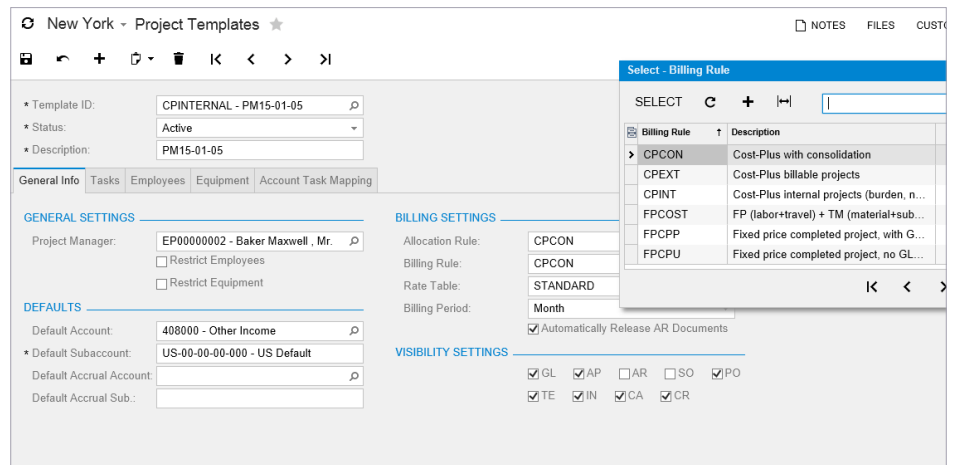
New York - Project Templates

NOTES FILES CUSTO

* Template ID: CPINTERNAL - PM15-01-05
* Status: Active
* Description: PM15-01-05

General Info | Tasks | Employees | Equipment | Account Task Mapping

GENERAL SETTINGS

Project Manager: EP00000002 - Baker Maxwell , Mr.
Restrict Employees
Restrict Equipment

DEFAULTS

Default Account: 408000 - Other Income
* Default Subaccount: US-00-00-00-000 - US Default
Default Accrual Account:
Default Accrual Sub.:

BILLING SETTINGS

Allocation Rule: CPCON
Billing Rule: CPCON
Rate Table: STANDARD
Billing Period: Month
Automatically Release AR Documents

VISIBILITY SETTINGS

GL AP AR SO PO
TE IN CA CR

Select - Billing Rule

SELECT

| Billing Rule | Description |
|---|---|
| CPCON | Cost-Plus with consolidation |
| CPEXT | Cost-Plus billable projects |
| CPINT | Cost-Plus internal projects (burden, n... |
| FPCOST | FP (labor+travel) + TM (material+sub... |
| FPCPP | Fixed price completed project, with G... |
| FPCPU | Fixed price completed project, no GL... |